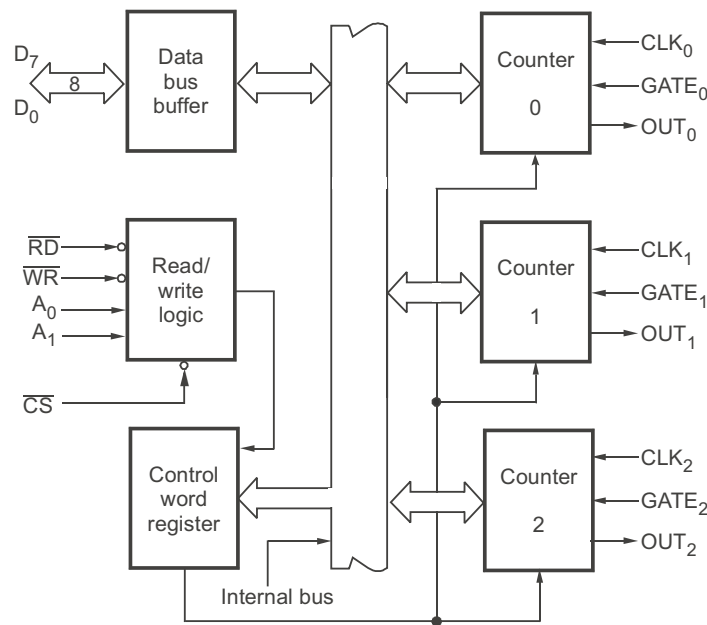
$D_7$
8
$D_0$

Data bus buffer

Counter 0

$CLK_0$
$GATE_0$
$OUT_0$

$\overline{RD}$
$\overline{WR}$
$A_0$
$A_1$

Read/ write logic

$\overline{CS}$

Counter 1

$CLK_1$
$GATE_1$
$OUT_1$

Control word register

Counter 2

$CLK_2$
$GATE_2$
$OUT_2$

Internal bus